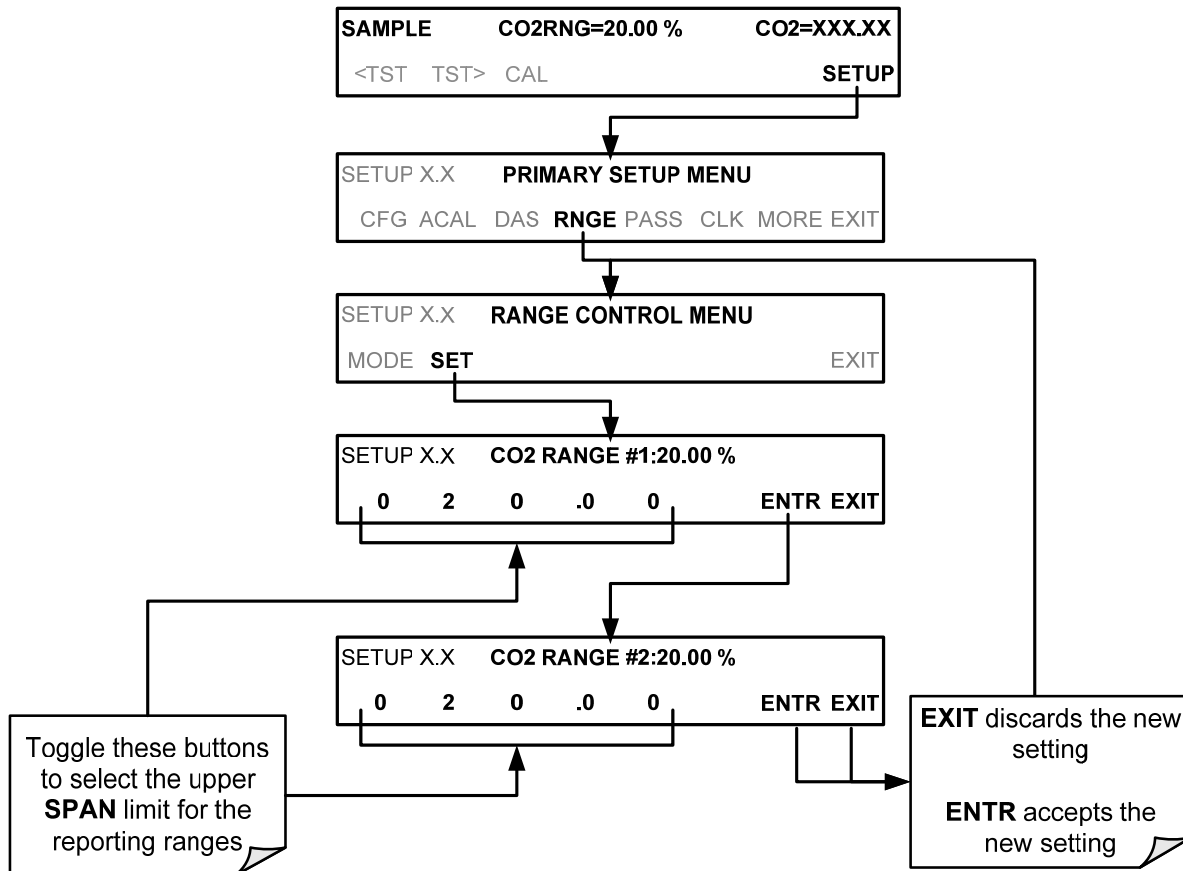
SAMPLE CO2RNG=20.00 % CO2=XXX.XX
<TST TST> CAL SETUP

SETUP X.X PRIMARY SETUP MENU
CFG ACAL DAS RNGE PASS CLK MORE EXIT

SETUP X.X RANGE CONTROL MENU
MODE SET EXIT

SETUP X.X CO2 RANGE #1:20.00 %
0 2 0 .0 0 ENTR EXIT

SETUP X.X CO2 RANGE #2:20.00 %
0 2 0 .0 0 ENTR EXIT

Toggle these buttons to select the upper SPAN limit for the reporting ranges

EXIT discards the new setting

ENTR accepts the new setting